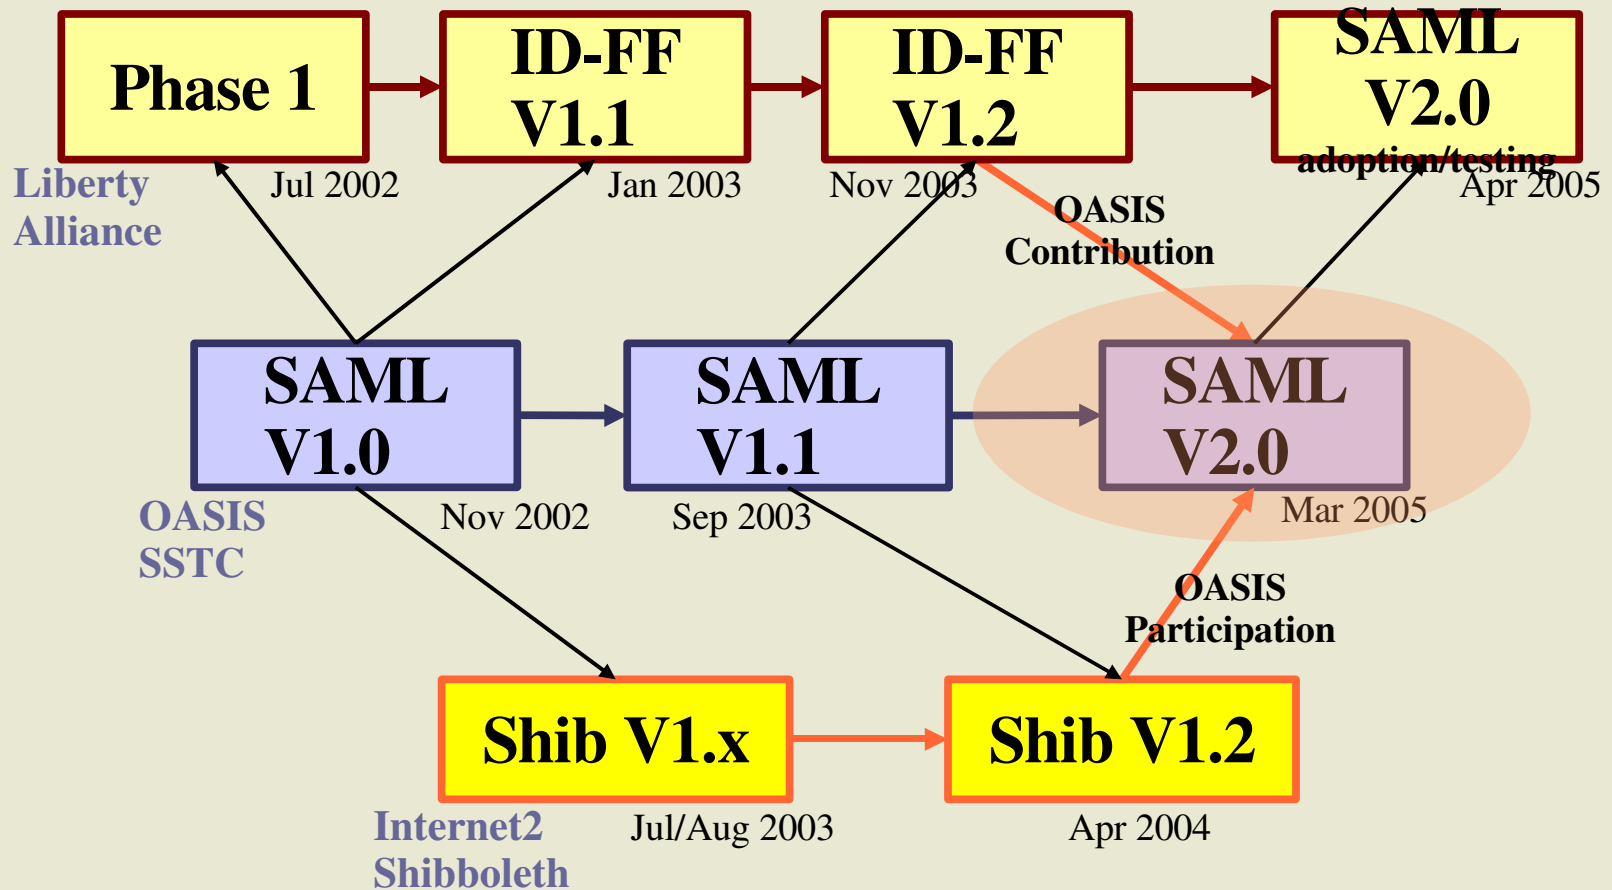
Phase 1

ID-FF V1.1

ID-FF V1.2

SAML V2.0 adoption/testing

Liberty Alliance

Jul 2002

Jan 2003

Nov 2003

Apr 2005

OASIS Contribution

SAML V1.0

SAML V1.1

SAML V2.0

OASIS SSTC

Nov 2002

Sep 2003

Mar 2005

OASIS Participation

Shib V1.x

Shib V1.2

Internet2 Shibboleth

Jul/Aug 2003

Apr 2004